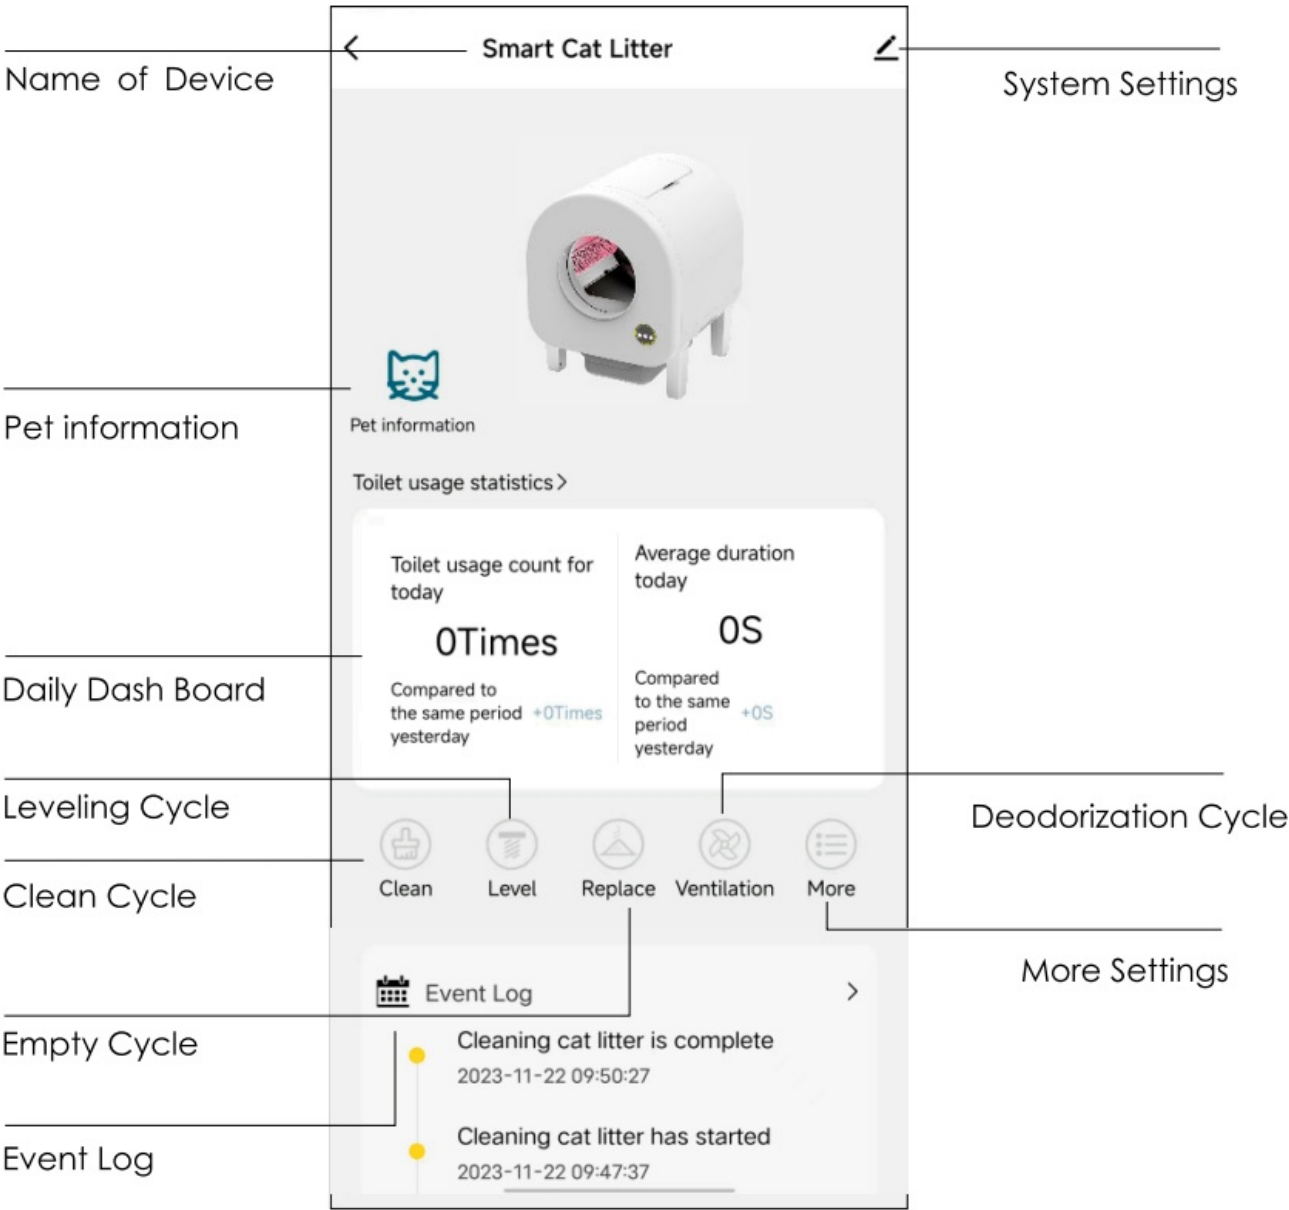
Name of Device

Smart Cat Litter

System Settings

Pet information

Pet information

Toilet usage statistics >

Toilet usage count for today

0Times

Compared to the same period yesterday +0Times

Average duration today

0S

Compared to the same period yesterday +0S

Daily Dash Board

Leveling Cycle

Deodorization Cycle

Clean Cycle

Clean

Level

Replace

Ventilation

More

More Settings

Event Log >

Empty Cycle

Cleaning cat litter is complete

2023-11-22 09:50:27

Cleaning cat litter has started

2023-11-22 09:47:37

Event Log